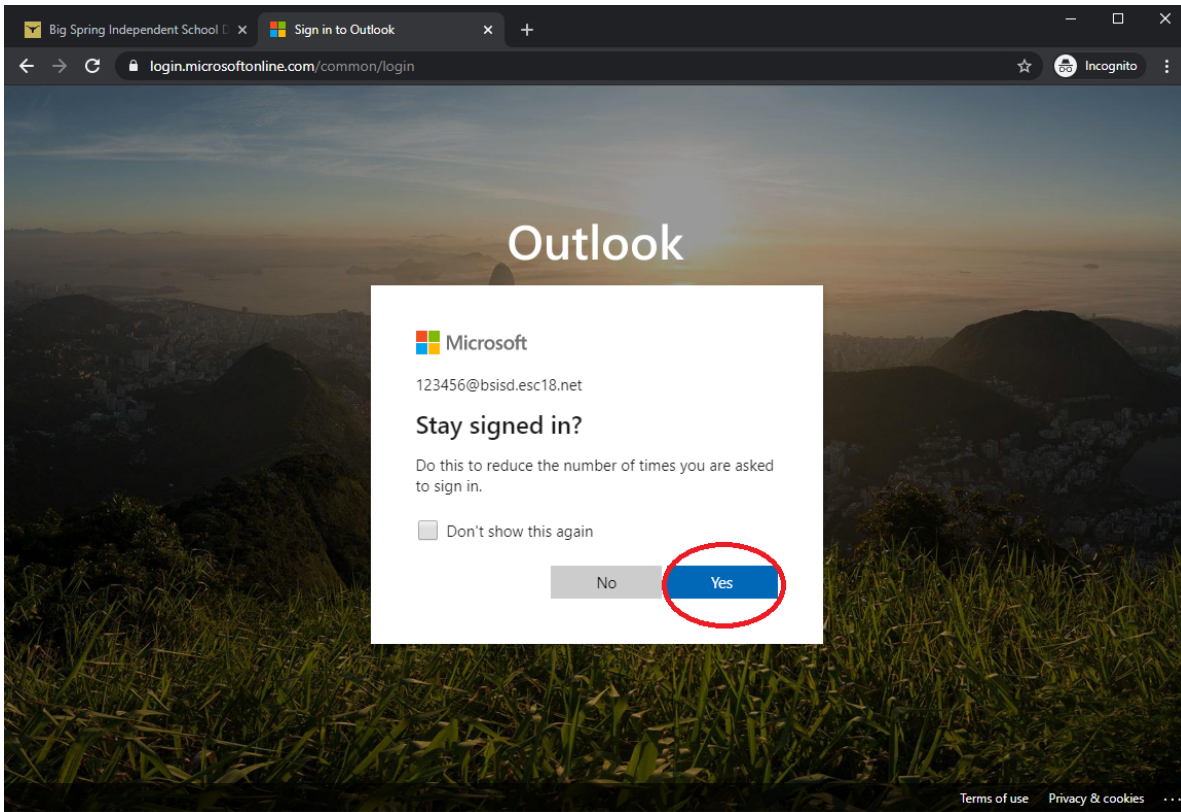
Big Spring Independent School D ×
Sign in to Outlook ×
+

login.microsoftonline.com/common/login

Incognito

Outlook

Microsoft

123456@bsisd.esc18.net

Stay signed in?

Do this to reduce the number of times you are asked to sign in.

Don't show this again

No
Yes

Terms of use   Privacy & cookies   ...